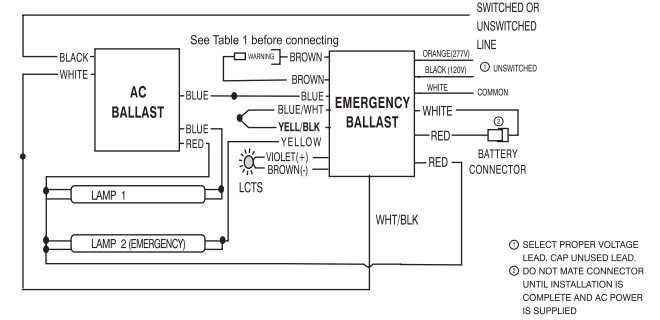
SWITCHED OR UNSWITCHED LINE

See Table 1 before connecting

BLACK

WHITE

AC BALLAST

BLUE

BLUE

RED

WARNING

BROWN

BROWN

BLUE

BLUE/WHT

YELL/BLK

YELLOW

VIOLET(+)

BROWN(-)

LCTS

EMERGENCY BALLAST

ORANGE(277V)

BLACK(120V)

① UNSWITCHED

WHITE

COMMON

WHITE

RED

②

BATTERY CONNECTOR

RED

WHT/BLK

LAMP 1

LAMP 2 (EMERGENCY)

① SELECT PROPER VOLTAGE LEAD. CAP UNUSED LEAD.

② DO NOT MATE CONNECTOR UNTIL INSTALLATION IS COMPLETE AND AC POWER IS SUPPLIED